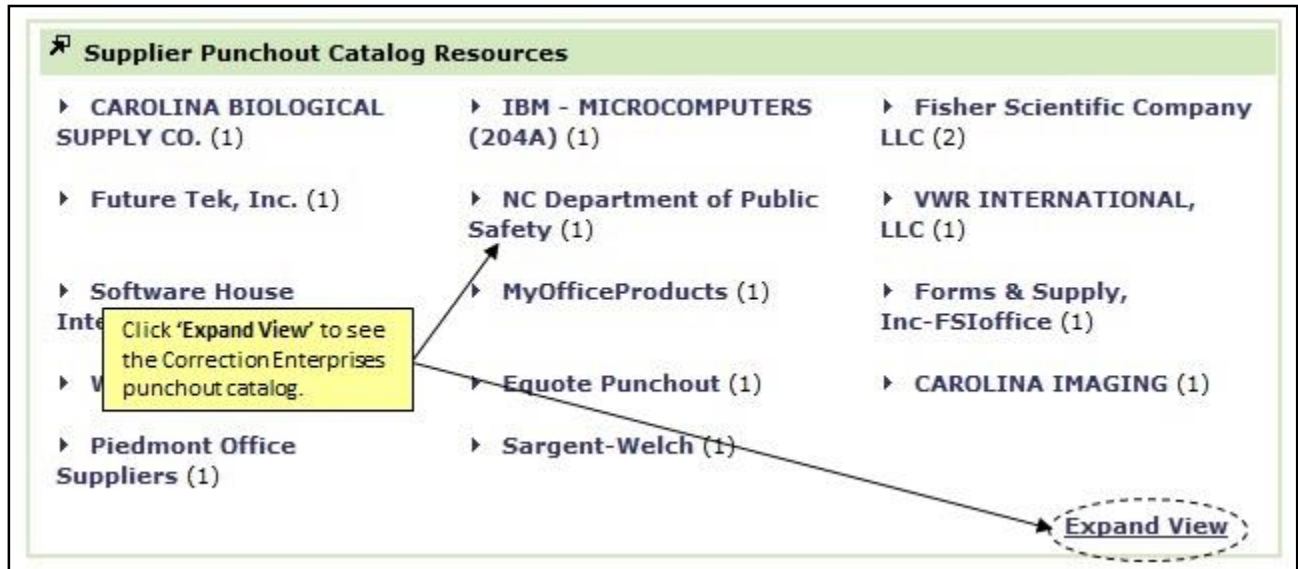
Supplier Punchout Catalog Resources

CAROLINA BIOLOGICAL SUPPLY CO. (1)

IBM - MICROCOMPUTERS (204A) (1)

Fisher Scientific Company LLC (2)

Future Tek, Inc. (1)

NC Department of Public Safety (1)

VWR INTERNATIONAL, LLC (1)

Software House Inte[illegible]

MyOfficeProducts (1)

Forms & Supply, Inc-FSIoffice (1)

W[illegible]

Equote Punchout (1)

CAROLINA IMAGING (1)

Piedmont Office Suppliers (1)

Sargent-Welch (1)

Click 'Expand View' to see the Correction Enterprises punchout catalog.

Expand View